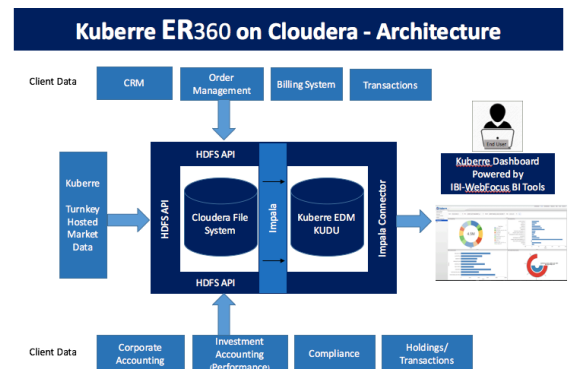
Kuberre ER360 on Cloudera - Architecture

Client Data

CRM

Order Management

Billing System

Transactions

HDFS API

HDFS API

Cloudera File System

Impala

Kuberre EDM KUDU

Impala Connector

HDFS API

Kuberre

Turnkey Hosted Market Data

End User

Kuberre Dashboard Powered by IBI-WebFocus BI Tools

Client Data

Corporate Accounting

Investment Accounting (Performance)

Compliance

Holdings/ Transactions